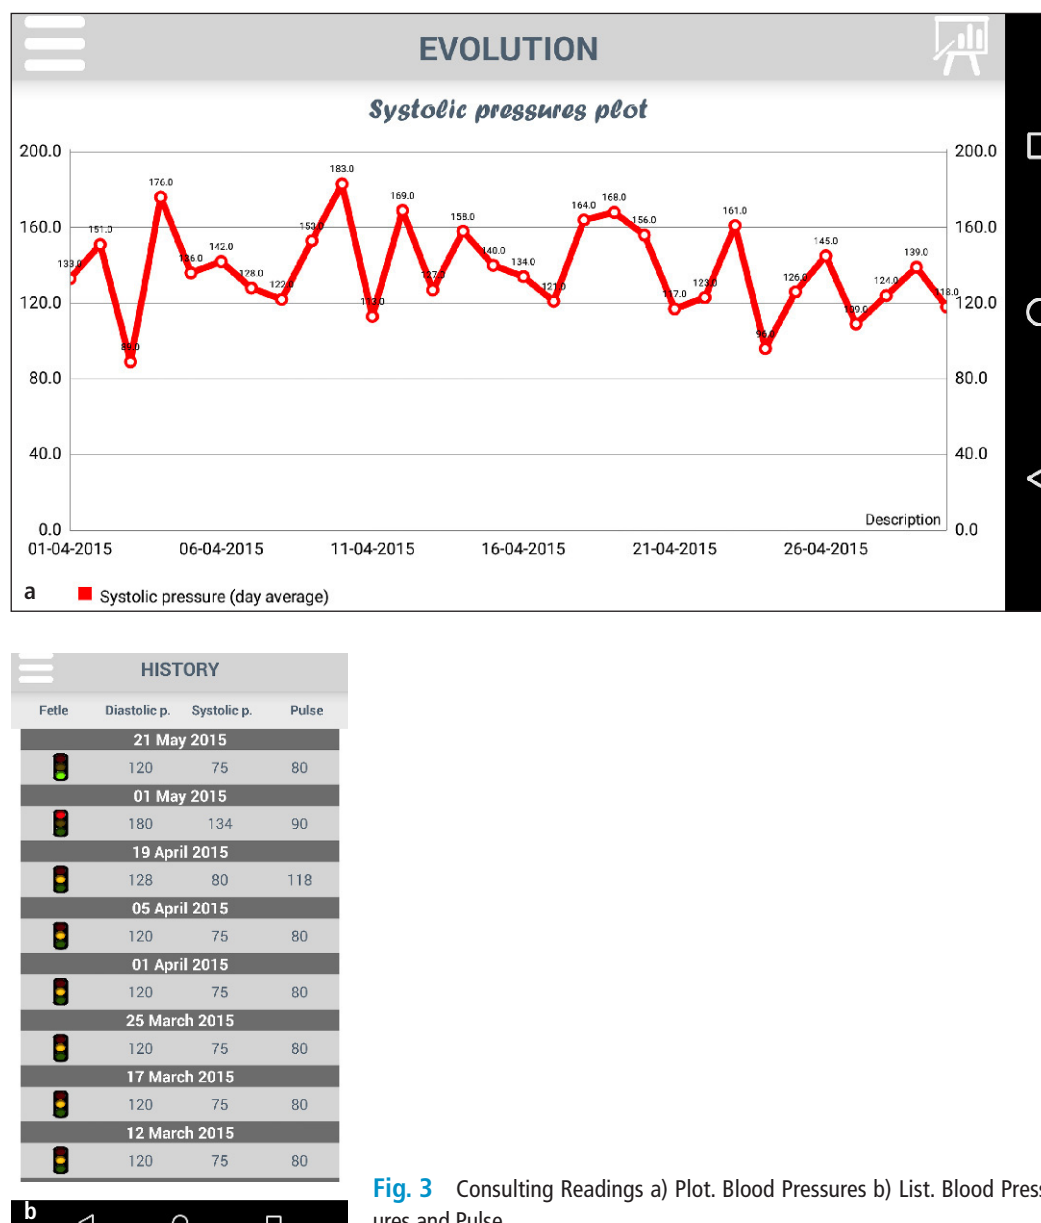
EVOLUTION

Systolic pressures plot

200.0
160.0
120.0
80.0
40.0
0.0

133.0 151.0 89.0 176.0 136.0 142.0 128.0 122.0 153.0 183.0 113.0 169.0 127.0 158.0 140.0 134.0 121.0 164.0 168.0 156.0 117.0 123.0 161.0 96.0 126.0 145.0 109.0 124.0 139.0 118.0

Description

01-04-2015 06-04-2015 11-04-2015 16-04-2015 21-04-2015 26-04-2015

a Systolic pressure (day average)

HISTORY

| Fetle | Diastolic p. | Systolic p. | Pulse |
|---|---|---|---|
| 21 May 2015 | | | |
| | 120 | 75 | 80 |
| 01 May 2015 | | | |
| | 180 | 134 | 90 |
| 19 April 2015 | | | |
| | 128 | 80 | 118 |
| 05 April 2015 | | | |
| | 120 | 75 | 80 |
| 01 April 2015 | | | |
| | 120 | 75 | 80 |
| 25 March 2015 | | | |
| | 120 | 75 | 80 |
| 17 March 2015 | | | |
| | 120 | 75 | 80 |
| 12 March 2015 | | | |
| | 120 | 75 | 80 |

b

Fig. 3 Consulting Readings a) Plot. Blood Pressures b) List. Blood Press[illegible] ures and Pulse